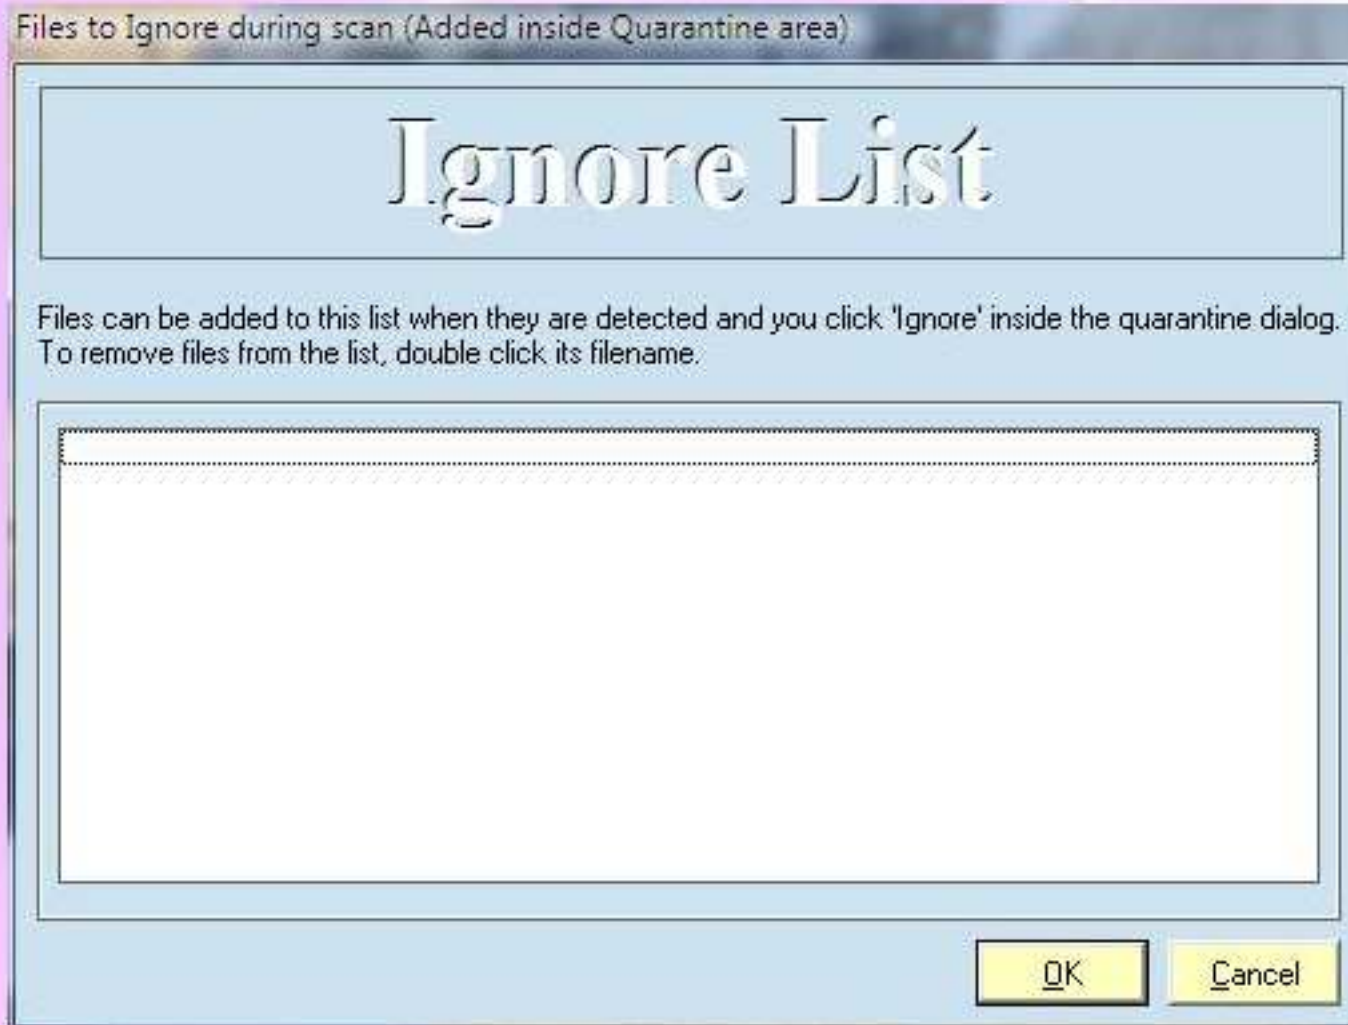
Files to Ignore during scan (Added inside Quarantine area)

Ignore List

Files can be added to this list when they are detected and you click 'Ignore' inside the quarantine dialog. To remove files from the list, double click its filename.

OK

Cancel